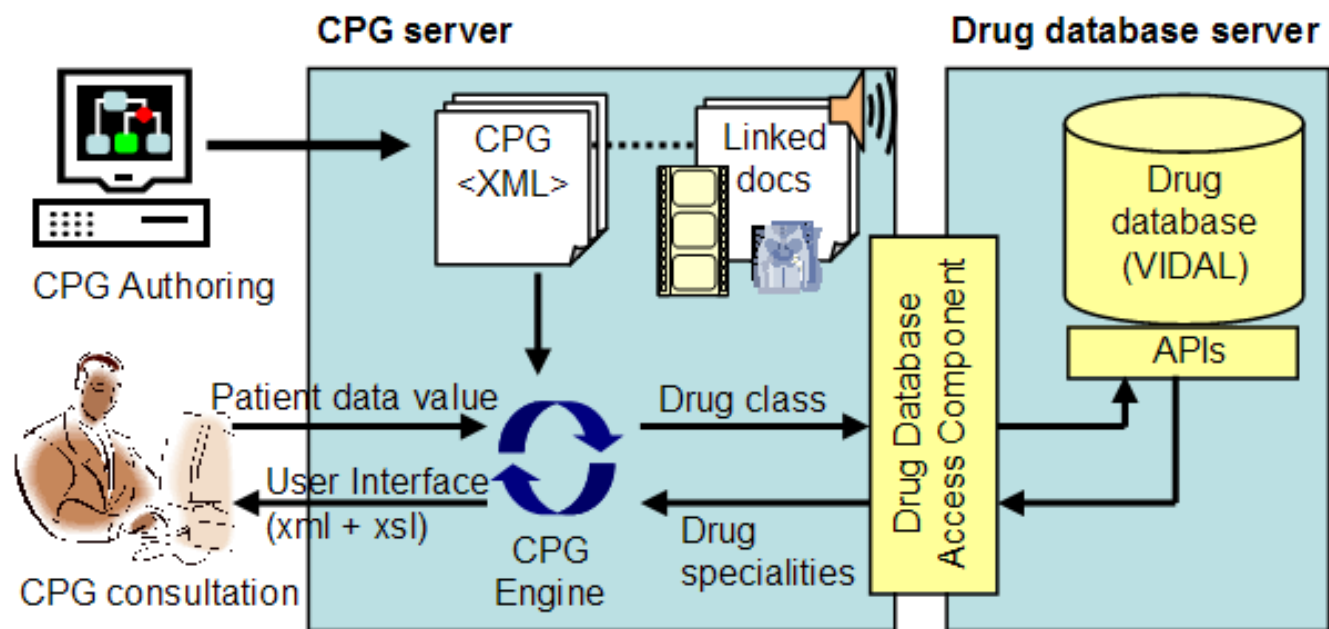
CPG server

Drug database server

CPG Authoring

CPG <XML>

Linked docs

Drug database (VIDAL)

APIs

Drug Database Access Component

Patient data value

Drug class

User Interface (xml + xsl)

CPG Engine

Drug specialities

CPG consultation